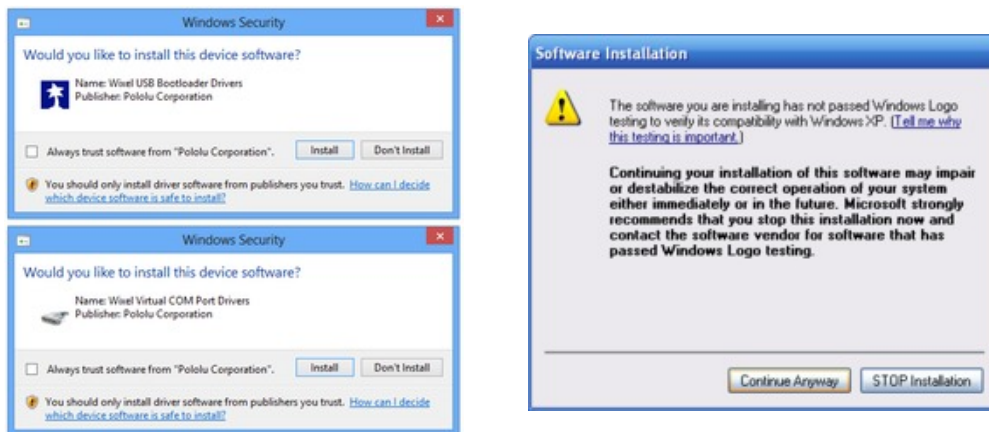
Windows Security

Would you like to install this device software?

Name: Wixel USB Bootloader Drivers
Publisher: Pololu Corporation

Always trust software from "Pololu Corporation". Install Don't Install

You should only install driver software from publishers you trust. How can I decide which device software is safe to install?

Windows Security

Would you like to install this device software?

Name: Wixel Virtual COM Port Drivers
Publisher: Pololu Corporation

Always trust software from "Pololu Corporation". Install Don't Install

You should only install driver software from publishers you trust. How can I decide which device software is safe to install?

Software Installation

The software you are installing has not passed Windows Logo testing to verify its compatibility with Windows XP. (Tell me why this testing is important.)

Continuing your installation of this software may impair or destabilize the correct operation of your system either immediately or in the future. Microsoft strongly recommends that you stop this installation now and contact the software vendor for software that has passed Windows Logo testing.

Continue Anyway STOP Installation